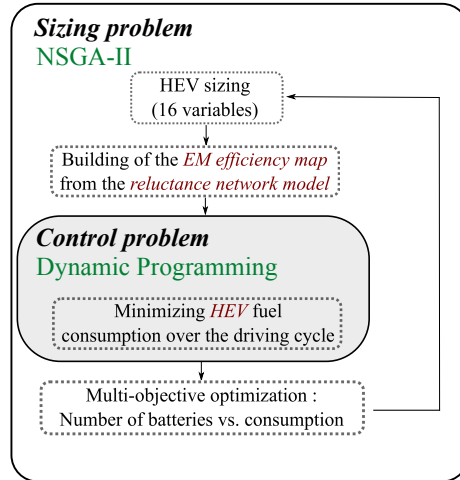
Sizing problem
NSGA-II

HEV sizing
(16 variables)

Building of the EM efficiency map from the reluctance network model

Control problem
Dynamic Programming

Minimizing HEV fuel consumption over the driving cycle

Multi-objective optimization :
Number of batteries vs. consumption